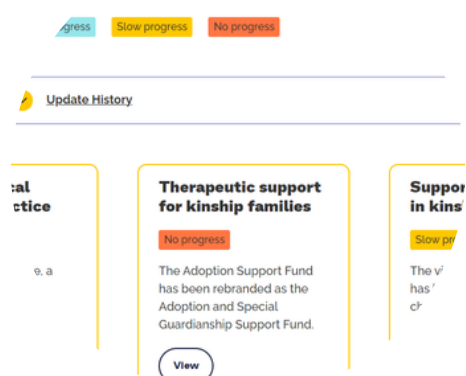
gress Slow progress No progress

Update History

cal
ctice

e, a

Therapeutic support for kinship families

No progress

The Adoption Support Fund has been rebranded as the Adoption and Special Guardianship Support Fund.

View

Suppor
in kins

Slow pr

The v
has
ch